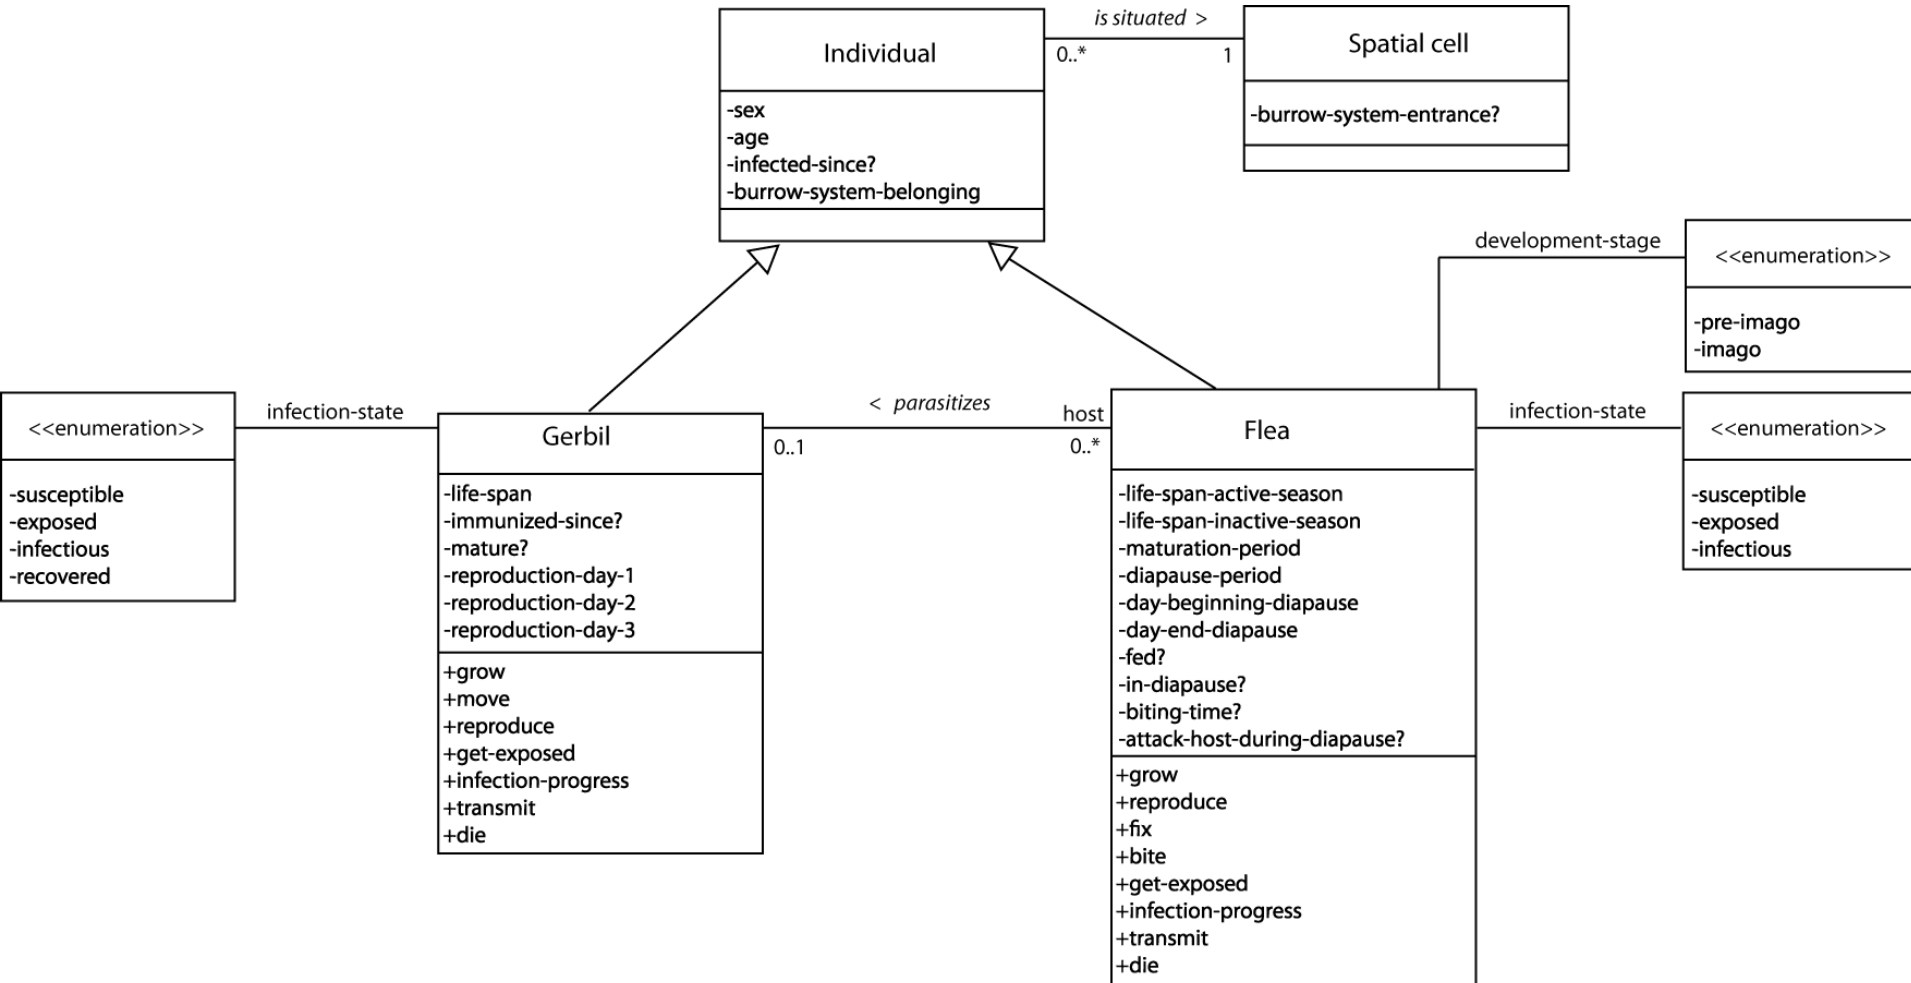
is situated >

Individual

0..*

1

Spatial cell

-sex
-age
-infected-since?
-burrow-system-belonging

-burrow-system-entrance?

development-stage

<<enumeration>>

-pre-imago
-imago

<<enumeration>>

infection-state

< parasitizes

host

-susceptible
-exposed
-infectious
-recovered

Gerbil

0..1

0..*

Flea

infection-state

<<enumeration>>

-susceptible
-exposed
-infectious

-life-span
-immunized-since?
-mature?
-reproduction-day-1
-reproduction-day-2
-reproduction-day-3

+grow
+move
+reproduce
+get-exposed
+infection-progress
+transmit
+die

-life-span-active-season
-life-span-inactive-season
-maturation-period
-diapause-period
-day-beginning-diapause
-day-end-diapause
-fed?
-in-diapause?
-biting-time?
-attack-host-during-diapause?

+grow
+reproduce
+fix
+bite
+get-exposed
+infection-progress
+transmit
+die